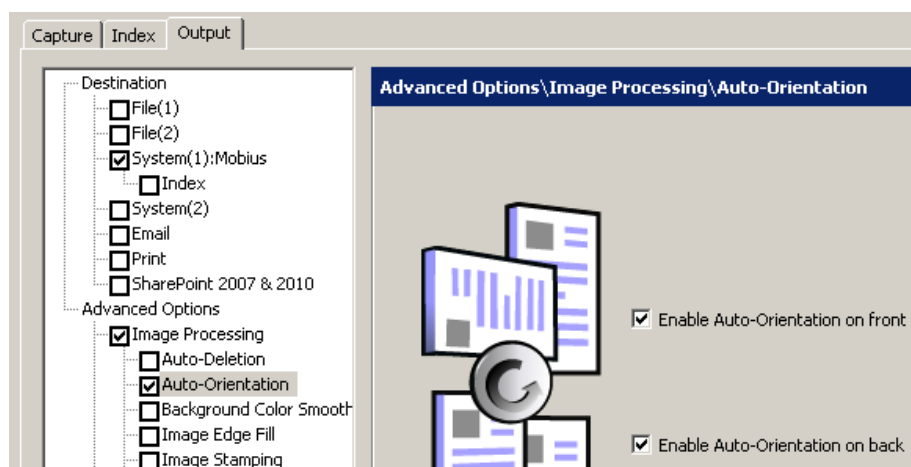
Capture | Index | Output

Destination
File(1)
File(2)
System(1):Mobius
Index
System(2)
Email
Print
SharePoint 2007 & 2010
Advanced Options
Image Processing
Auto-Deletion
Auto-Orientation
Background Color Smooth
Image Edge Fill
Image Stamping

Advanced Options\Image Processing\Auto-Orientation

Enable Auto-Orientation on front

Enable Auto-Orientation on back